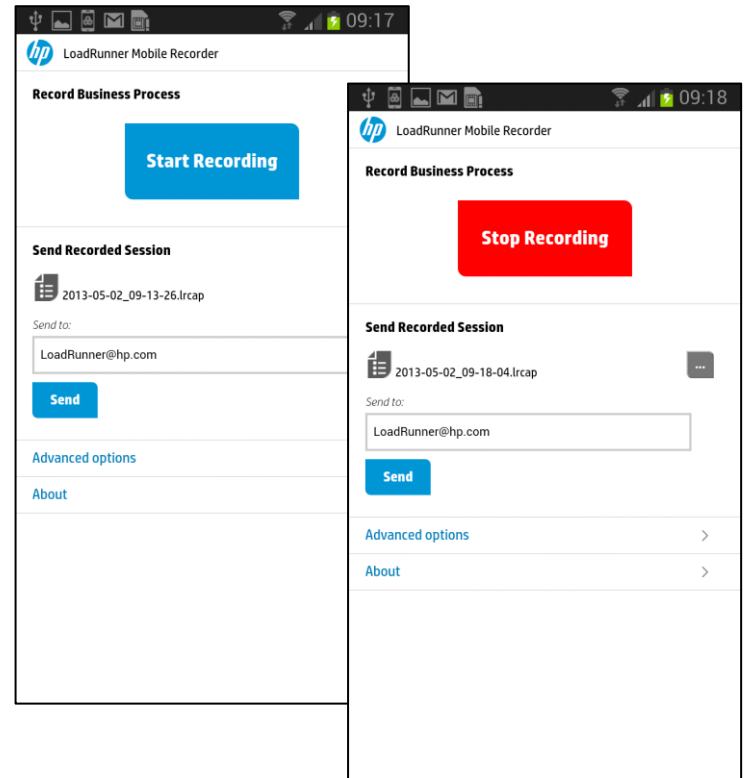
09:17

hp LoadRunner Mobile Recorder

Record Business Process

Start Recording

Send Recorded Session

2013-05-02_09-13-26.lrcap

Send to:

LoadRunner@hp.com

Send

Advanced options

About

09:18

hp LoadRunner Mobile Recorder

Record Business Process

Stop Recording

Send Recorded Session

2013-05-02_09-18-04.lrcap

...

Send to:

LoadRunner@hp.com

Send

Advanced options

About